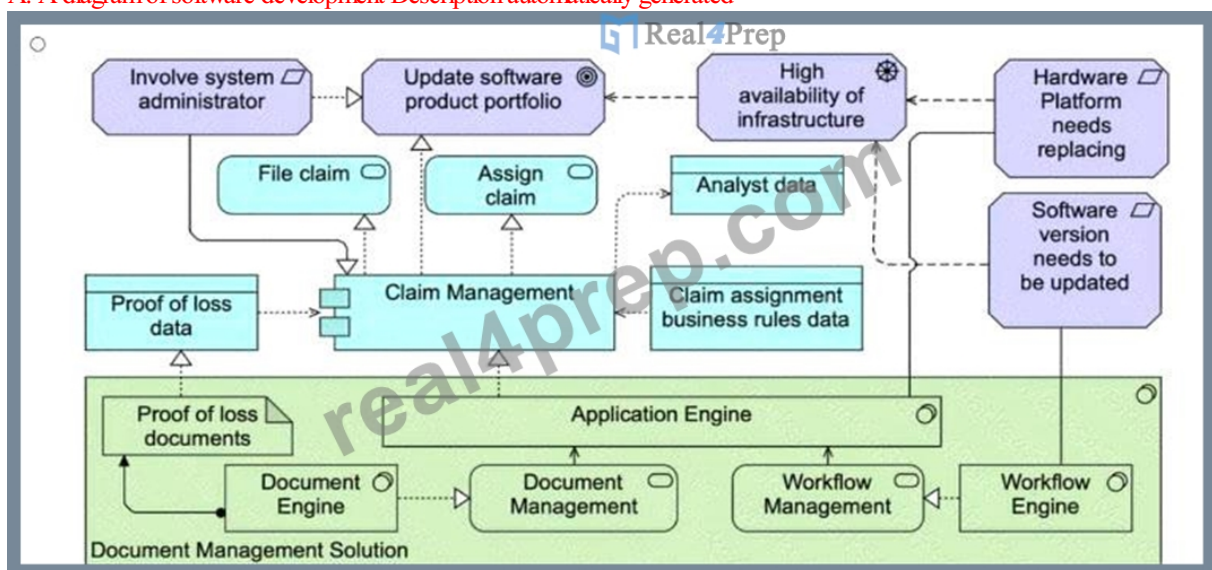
A. A diagram of software development. Description automatically generated

Real4Prep

Involve system administrator

Update software product portfolio

High availability of infrastructure

Hardware Platform needs replacing

File claim

Assign claim

Analyst data

Software version needs to be updated

Proof of loss data

Claim Management

Claim assignment business rules data

real4prep.com

Proof of loss documents

Application Engine

Document Engine

Document Management

Workflow Management

Workflow Engine

Document Management Solution